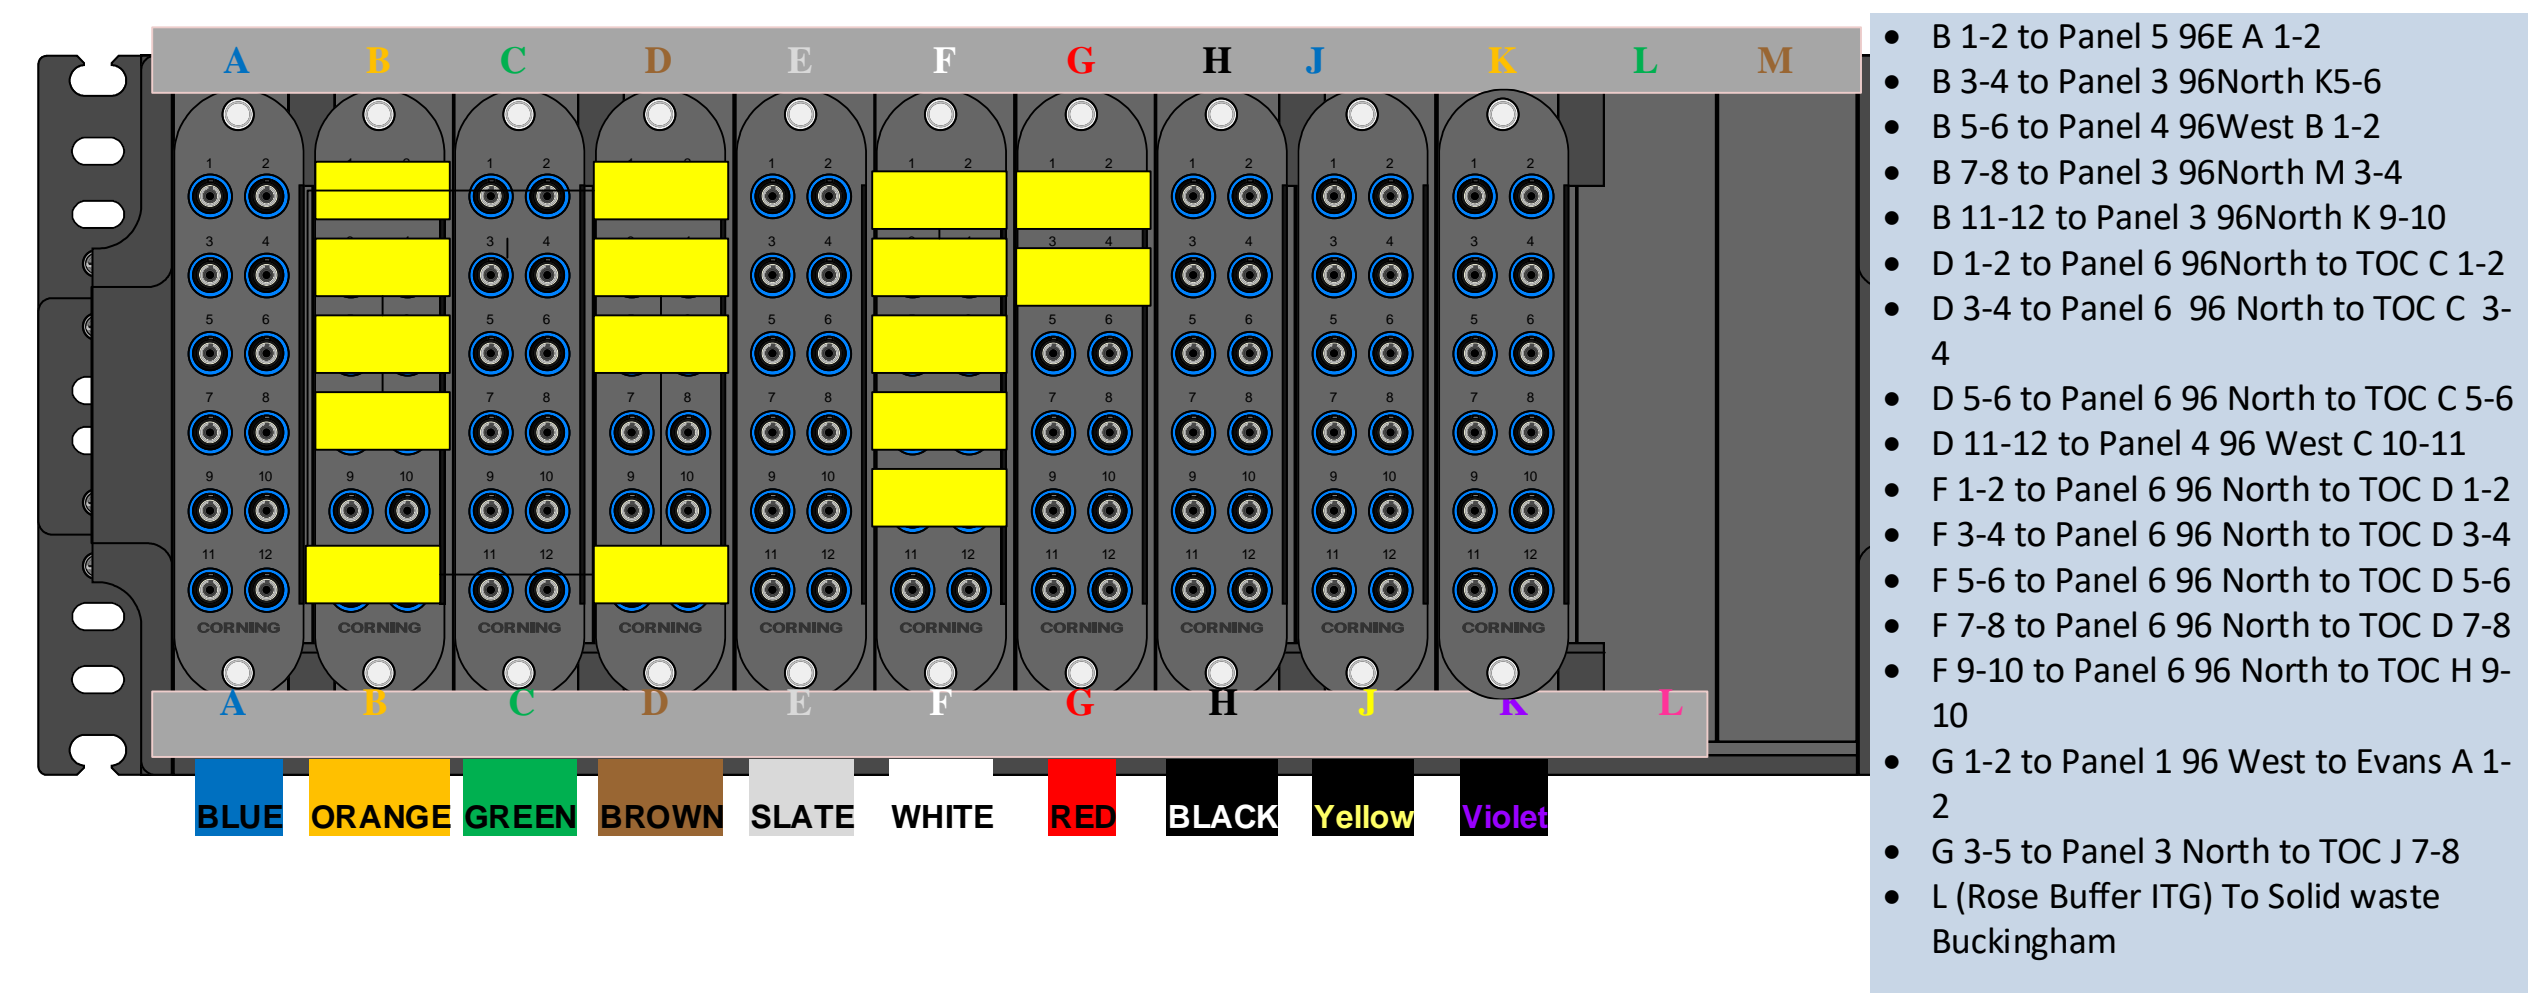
A B C D E F G H J K L M

1 2 3 4 5 6 7 8 9 10 11 12 CORNING

1 2 3 4 5 6 7 8 9 10 11 12 CORNING

1 2 3 4 5 6 7 8 9 10 11 12 CORNING

1 2 3 4 5 6 7 8 9 10 11 12 CORNING

1 2 3 4 5 6 7 8 9 10 11 12 CORNING

1 2 3 4 5 6 7 8 9 10 11 12 CORNING

1 2 3 4 5 6 7 8 9 10 11 12 CORNING

1 2 3 4 5 6 7 8 9 10 11 12 CORNING

1 2 3 4 5 6 7 8 9 10 11 12 CORNING

1 2 3 4 5 6 7 8 9 10 11 12 CORNING

A B C D E F G H J K L

BLUE ORANGE GREEN BROWN SLATE WHITE RED BLACK Yellow Violet

- B 1-2 to Panel 5 96E A 1-2
- B 3-4 to Panel 3 96North K5-6
- B 5-6 to Panel 4 96West B 1-2
- B 7-8 to Panel 3 96North M 3-4
- B 11-12 to Panel 3 96North K 9-10
- D 1-2 to Panel 6 96North to TOC C 1-2
- D 3-4 to Panel 6 96 North to TOC C 3-4
- D 5-6 to Panel 6 96 North to TOC C 5-6
- D 11-12 to Panel 4 96 West C 10-11
- F 1-2 to Panel 6 96 North to TOC D 1-2
- F 3-4 to Panel 6 96 North to TOC D 3-4
- F 5-6 to Panel 6 96 North to TOC D 5-6
- F 7-8 to Panel 6 96 North to TOC D 7-8
- F 9-10 to Panel 6 96 North to TOC H 9-10
- G 1-2 to Panel 1 96 West to Evans A 1-2
- G 3-5 to Panel 3 North to TOC J 7-8
- L (Rose Buffer ITG) To Solid waste Buckingham